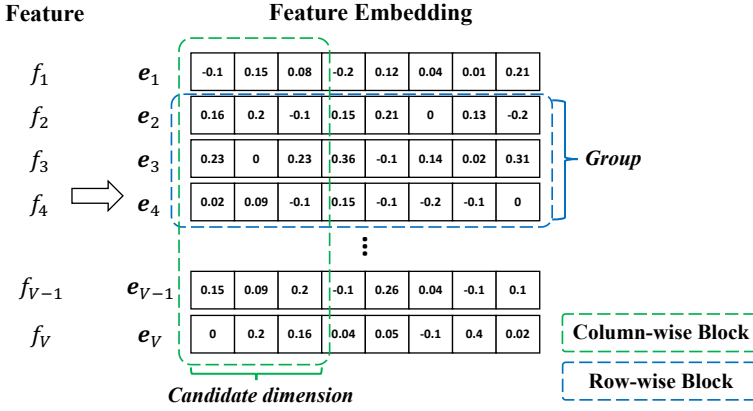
Feature

Feature Embedding

$f_1$ $\boldsymbol{e}_1$

| -0.1 | 0.15 | 0.08 | -0.2 | 0.12 | 0.04 | 0.01 | 0.21 |
|---|---|---|---|---|---|---|---|

$f_2$ $\boldsymbol{e}_2$

| 0.16 | 0.2 | -0.1 | 0.15 | 0.21 | 0 | 0.13 | -0.2 |
|---|---|---|---|---|---|---|---|

$f_3$ $\boldsymbol{e}_3$

| 0.23 | 0 | 0.23 | 0.36 | -0.1 | 0.14 | 0.02 | 0.31 |
|---|---|---|---|---|---|---|---|

$f_4$ $\boldsymbol{e}_4$

| 0.02 | 0.09 | -0.1 | 0.15 | -0.1 | -0.2 | -0.1 | 0 |
|---|---|---|---|---|---|---|---|

Group

$f_{V-1}$ $\boldsymbol{e}_{V-1}$

| 0.15 | 0.09 | 0.2 | -0.1 | 0.26 | 0.04 | -0.1 | 0.1 |
|---|---|---|---|---|---|---|---|

$f_V$ $\boldsymbol{e}_V$

| 0 | 0.2 | 0.16 | 0.04 | 0.05 | -0.1 | 0.4 | 0.02 |
|---|---|---|---|---|---|---|---|

Column-wise Block

Row-wise Block

Candidate dimension